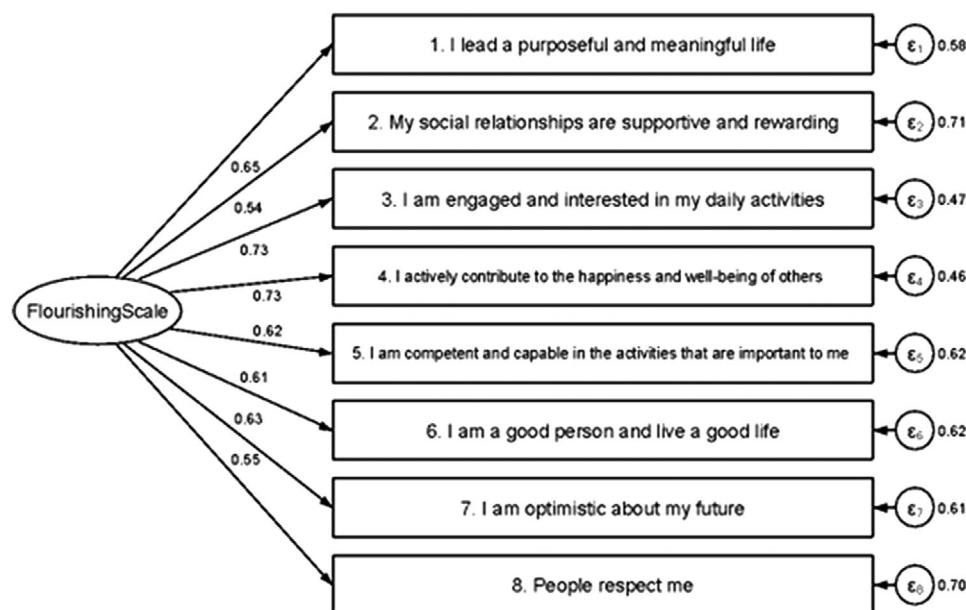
1. I lead a purposeful and meaningful life

$\varepsilon_1$ 0.58

2. My social relationships are supportive and rewarding

$\varepsilon_2$ 0.71

3. I am engaged and interested in my daily activities

$\varepsilon_3$ 0.47

4. I actively contribute to the happiness and well-being of others

$\varepsilon_4$ 0.46

5. I am competent and capable in the activities that are important to me

$\varepsilon_5$ 0.62

6. I am a good person and live a good life

$\varepsilon_6$ 0.62

7. I am optimistic about my future

$\varepsilon_7$ 0.61

8. People respect me

$\varepsilon_8$ 0.70

FlourishingScale

0.65

0.54

0.73

0.73

0.62

0.61

0.63

0.55